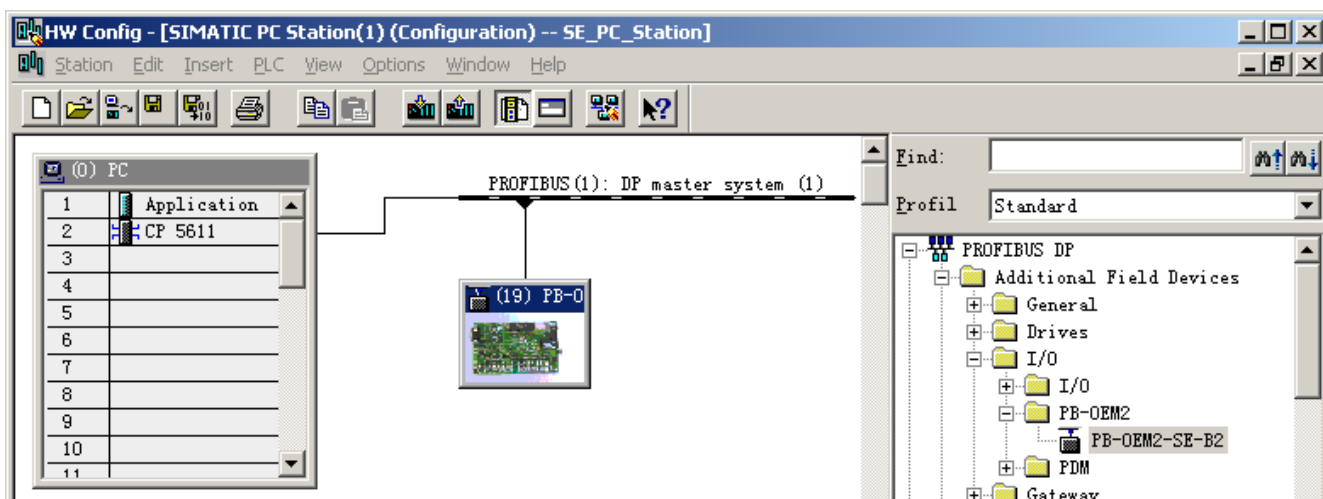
HW Config - [SIMATIC PC Station(1) (Configuration) -- SE_PC_Station]

Station Edit Insert PLC View Options Window Help

(0) PC

| | |
|---|---|
| 1 | Application |
| 2 | CP 5611 |
| 3 | |
| 4 | |
| 5 | |
| 6 | |
| 7 | |
| 8 | |
| 9 | |
| 10 | |
| 11 | |

PROFIBUS(1): DP master system (1)

(19) PB-O

Find:

Profil Standard

PROFIBUS DP
Additional Field Devices
General
Drives
I/O
I/O
PB-OEM2
PB-OEM2-SE-B2
PDM
Gateway